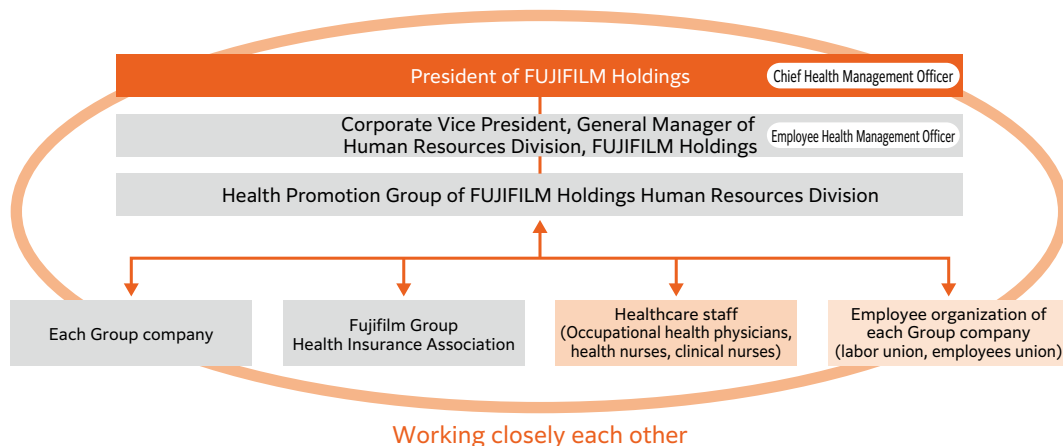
President of FUJIFILM Holdings

Chief Health Management Officer

Corporate Vice President, General Manager of Human Resources Division, FUJIFILM Holdings

Employee Health Management Officer

Health Promotion Group of FUJIFILM Holdings Human Resources Division

Each Group company

Fujifilm Group Health Insurance Association

Healthcare staff (Occupational health physicians, health nurses, clinical nurses)

Employee organization of each Group company (labor union, employees union)

Working closely each other